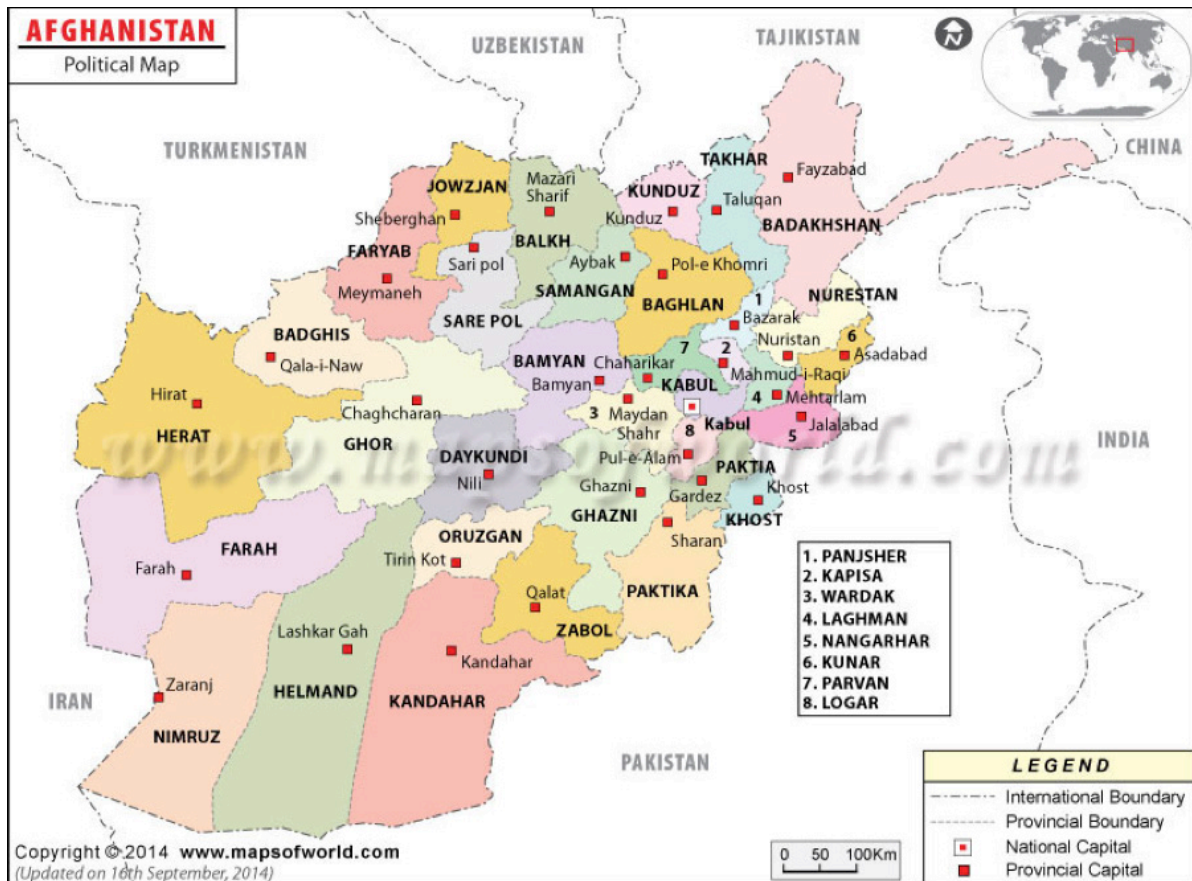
AFGHANISTAN
Political Map

N

UZBEKISTAN
TAJIKISTAN
TURKMENISTAN
CHINA
INDIA
IRAN
PAKISTAN

JOWZJAN
Mazari Sharif
KUNDUZ
TAKHAR
Fayzabad
Sheberghan
Kunduz
Taluqan
BADAKHSHAN
FARYAB
BALKH
Sari pol
Aybak
Pol-e Khomri
Meymaneh
SAMANGAN
BAGHLAN
NURESTAN
SARE POL
1
Bazarak
BADGHIS
6
Nuristan
BAMYAN
Chaharikar
7
2
Asadabad
Qala-i-Naw
Bamyan
Mahmud-i-Raqi
KABUL
Hirat
Mehtarlam
Chaghcharan
3
Maydan Shahr
4
HERAT
8
Kabul
Jalalabad
5
GHOR
DAYKUNDI
Pul-e-Alam
PAKTIA
Nili
Ghazni
Gardez
Khost
GHAZNI
KHOST
FARAH
ORUZGAN
Sharan
Farah
Tirin Kot
Qalat
PAKTIKA
ZABOL
Lashkar Gah
Kandahar
Zaranj
HELMAND
KANDAHAR
NIMRUZ

1. PANJSHER
2. KAPISA
3. WARDAK
4. LAGHMAN
5. NANGARHAR
6. KUNAR
7. PARVAN
8. LOGAR

www.mapsofworld.com

LEGEND
International Boundary
Provincial Boundary
National Capital
Provincial Capital

0 50 100Km

Copyright © 2014 www.mapsofworld.com
(Updated on 16th September, 2014)